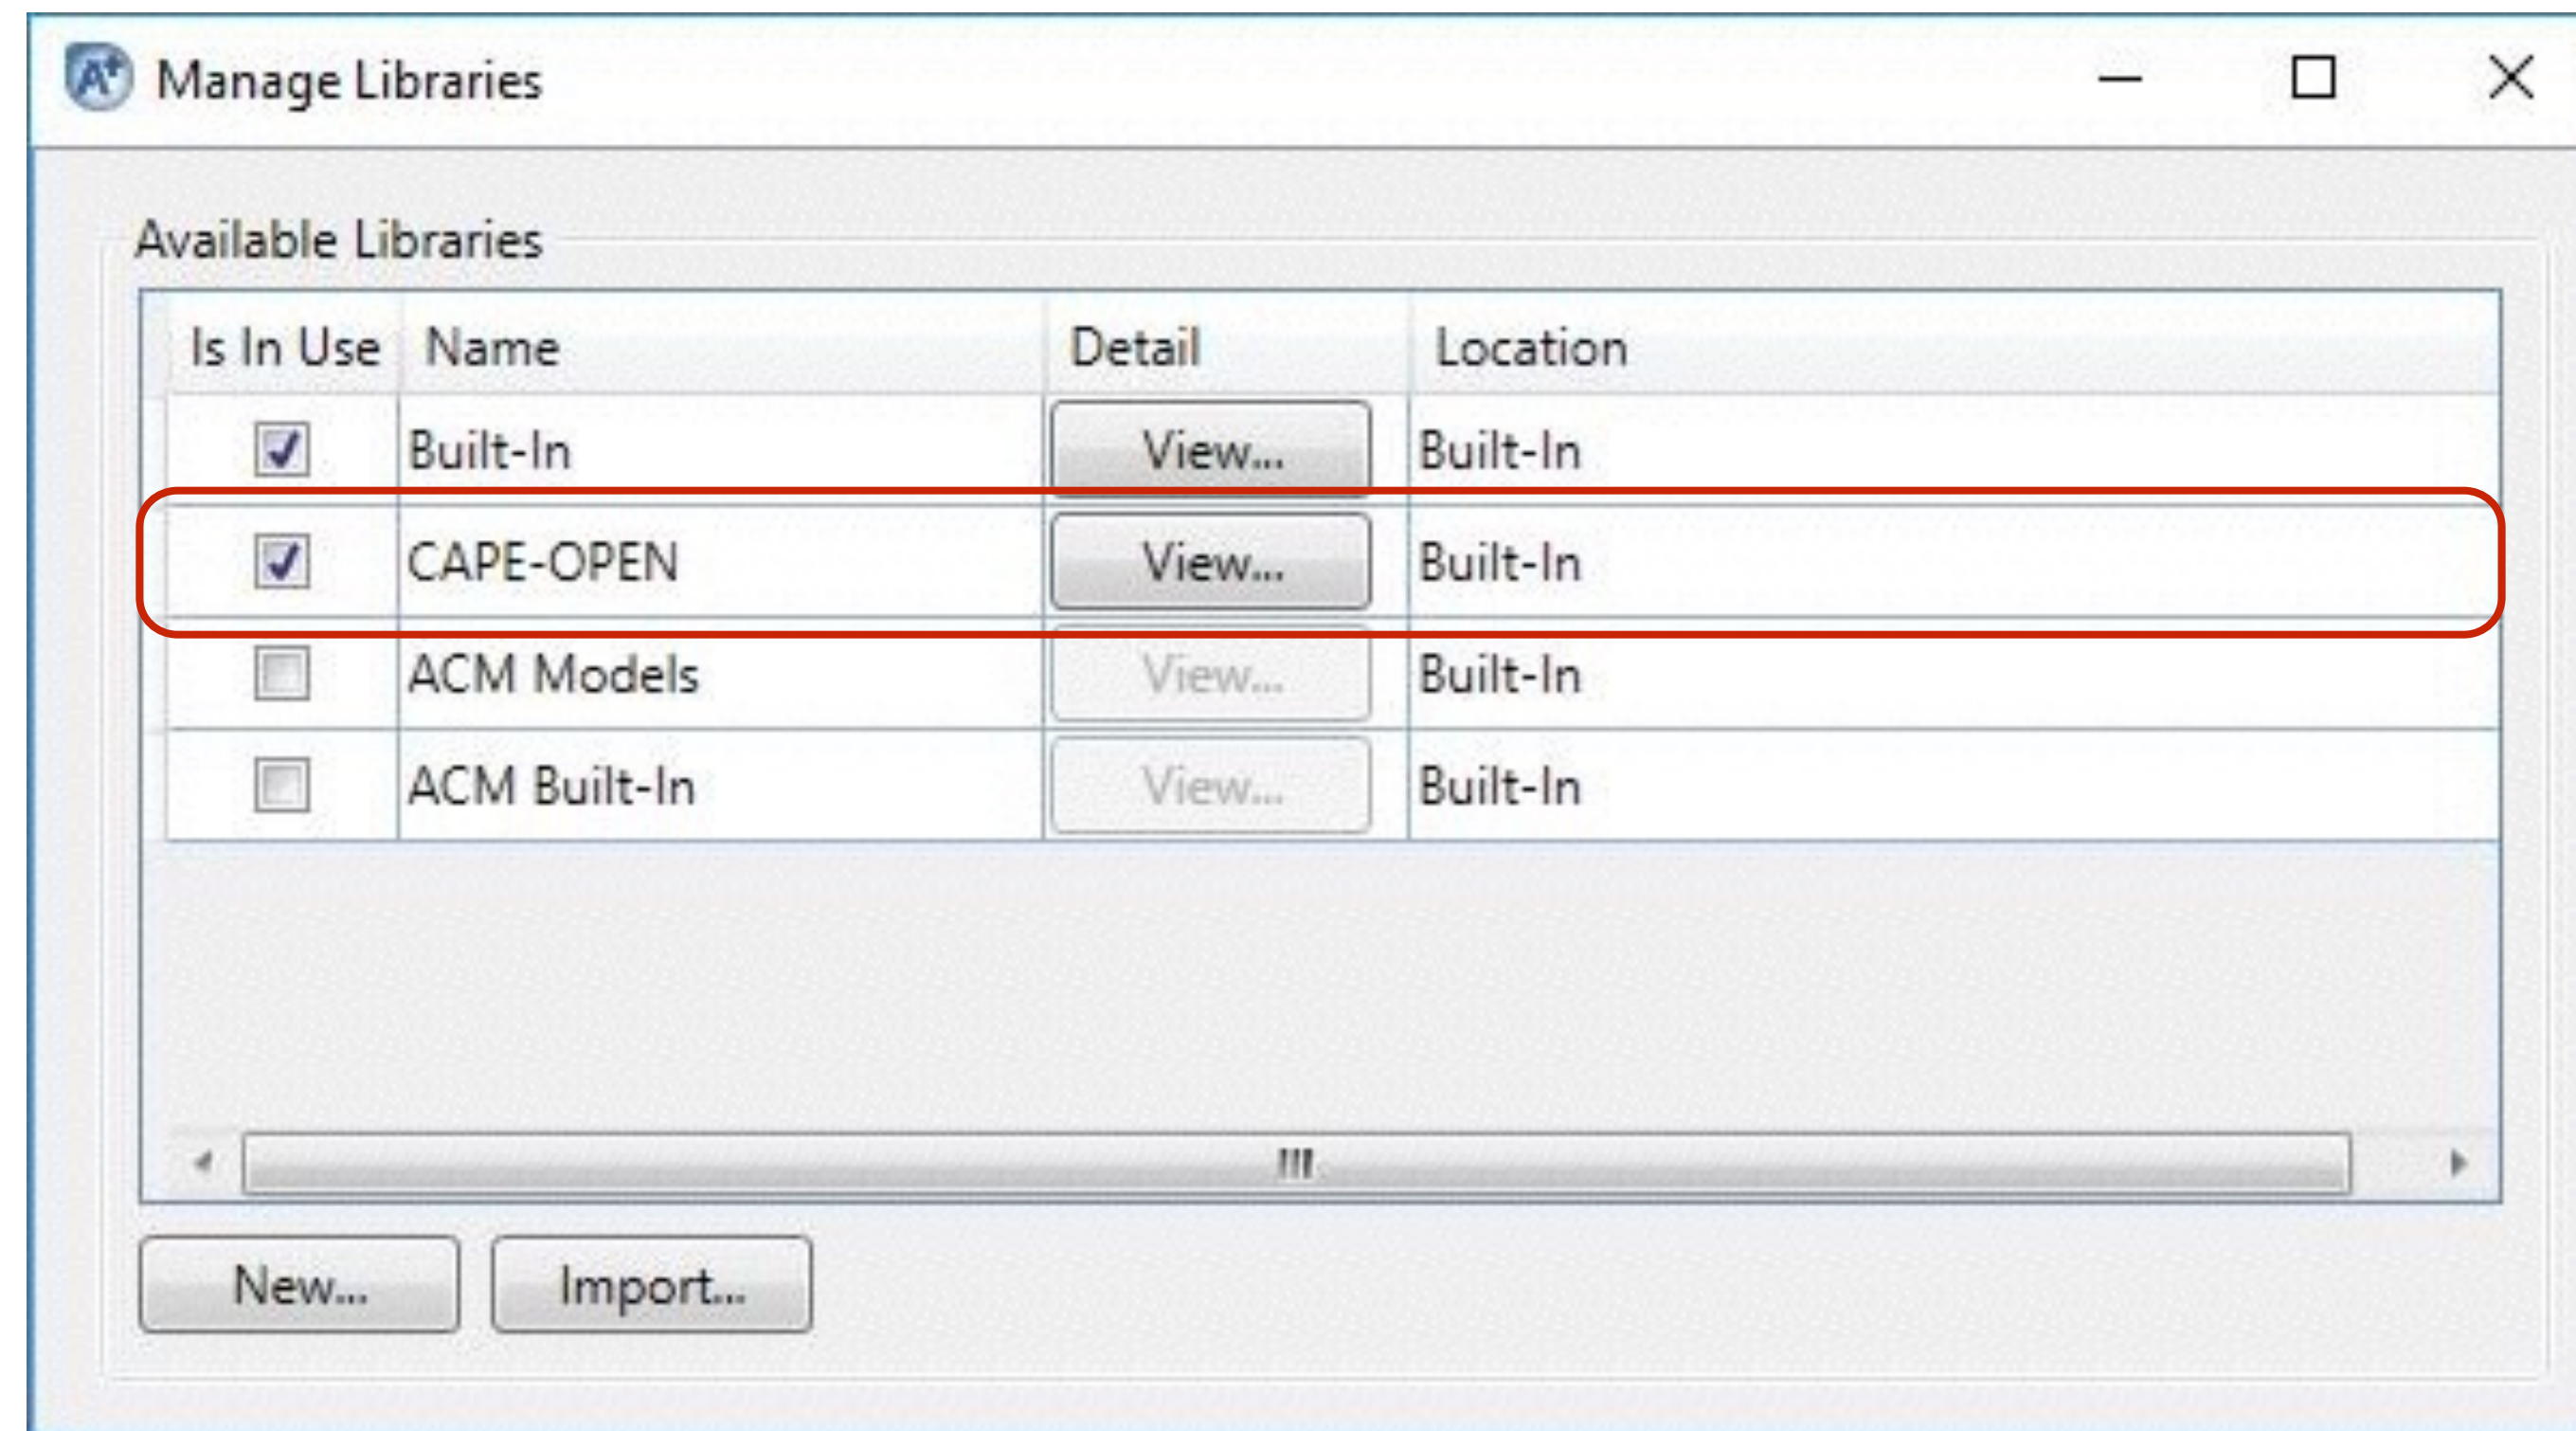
Manage Libraries

Available Libraries

| Is In Use | Name | Detail | Location |
|---|---|---|---|
| ☑ | Built-In | View... | Built-In |
| ☑ | CAPE-OPEN | View... | Built-In |
| ☐ | ACM Models | View... | Built-In |
| ☐ | ACM Built-In | View... | Built-In |

New... Import...